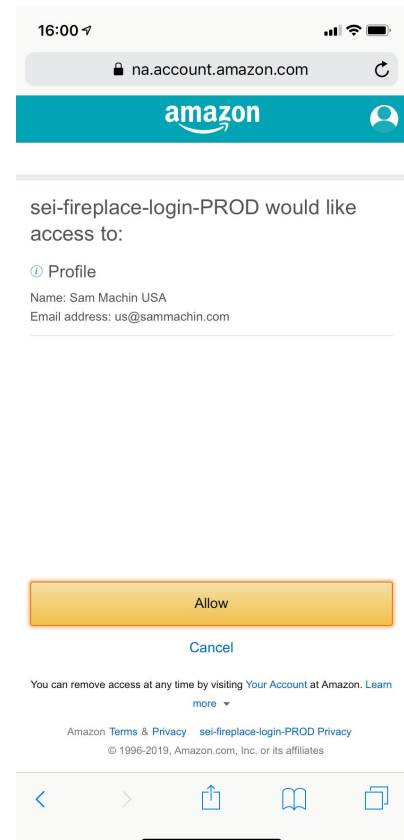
16:00

na.account.amazon.com

amazon

sei-fireplace-login-PROD would like access to:

Profile

Name: Sam Machin USA
Email address: us@sammachin.com

Allow

Cancel

You can remove access at any time by visiting Your Account at Amazon. Learn more

Amazon Terms & Privacy sei-fireplace-login-PROD Privacy
© 1996-2019, Amazon.com, Inc. or its affiliates